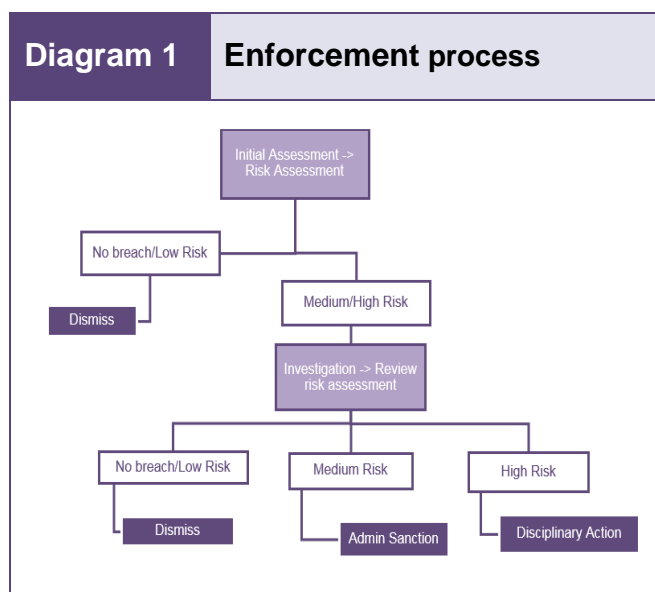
Diagram 1

Enforcement process

Initial Assessment -> Risk Assessment

No breach/Low Risk

Dismiss

Medium/High Risk

Investigation -> Review risk assessment

No breach/Low Risk

Medium Risk

High Risk

Dismiss

Admin Sanction

Disciplinary Action